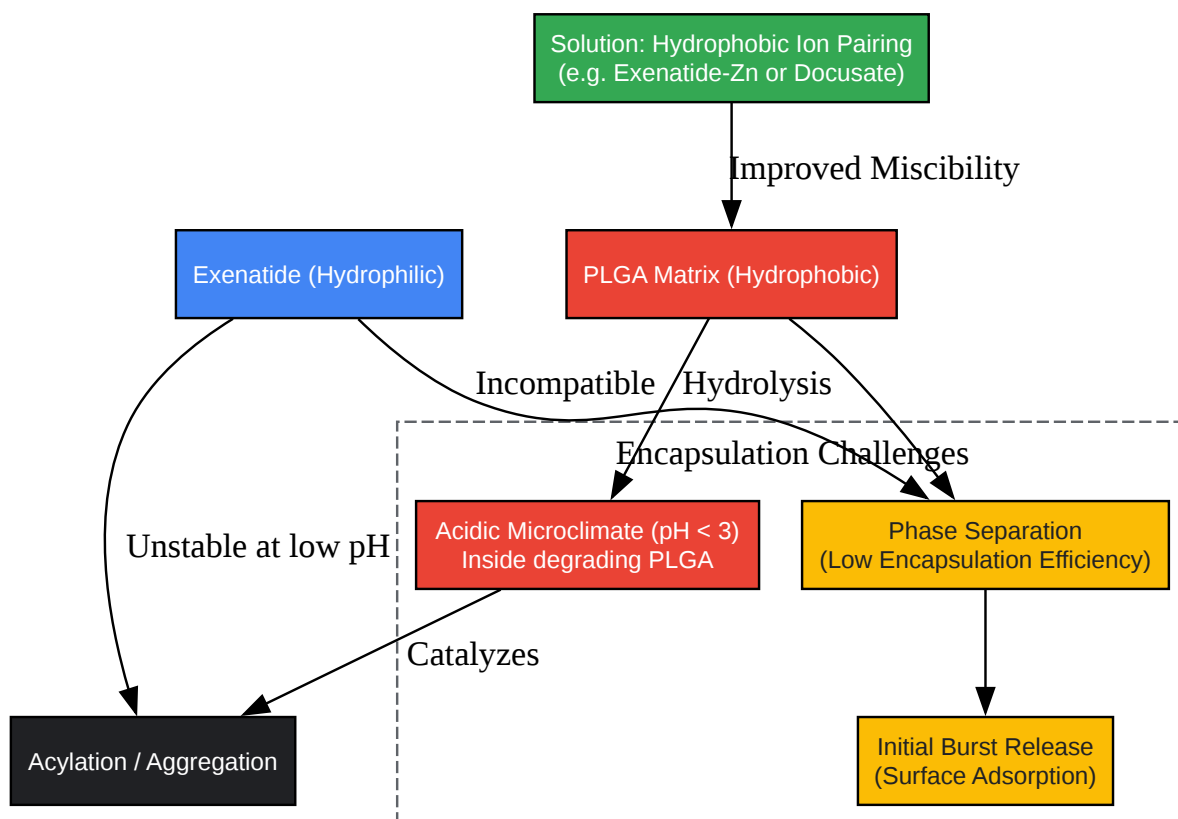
Solution: Hydrophobic Ion Pairing
(e.g. Exenatide-Zn or Docusate)

Improved Miscibility

Exenatide (Hydrophilic)

PLGA Matrix (Hydrophobic)

Incompatible

Hydrolysis

Encapsulation Challenges

Unstable at low pH

Acidic Microclimate (pH < 3)
Inside degrading PLGA

Phase Separation
(Low Encapsulation Efficiency)

Catalyzes

Acylation / Aggregation

Initial Burst Release
(Surface Adsorption)